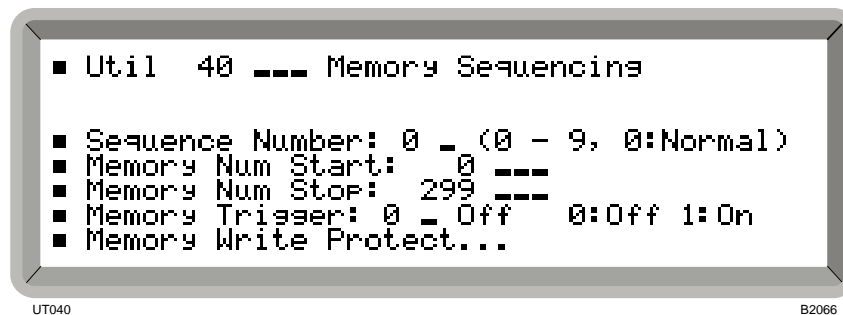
■ Util 40 ▬▬▬ Memory Sequencing

■ Sequence Number: 0 ▬ (0 – 9, 0:Normal)
■ Memory Num Start: 0 ▬▬▬
■ Memory Num Stop: 299 ▬▬▬
■ Memory Trigger: 0 ▬ Off 0:Off 1:On
■ Memory Write Protect...

UT040

B2066